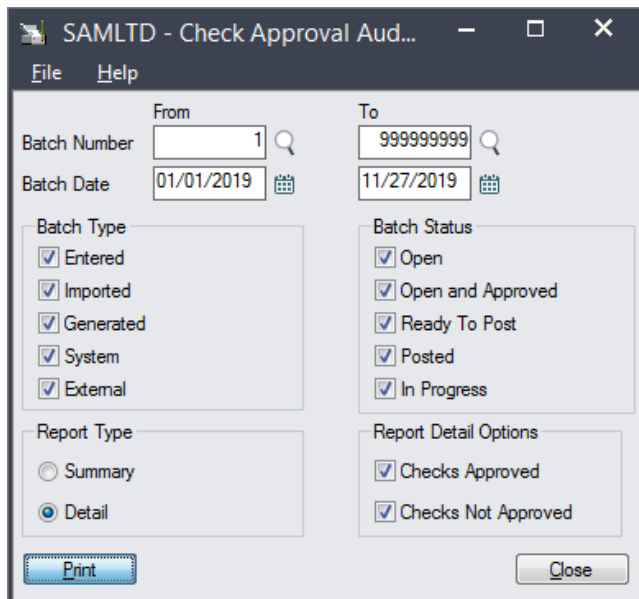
SAMLTD - Check Approval Aud...

File Help

From To

Batch Number 1 999999999

Batch Date 01/01/2019 11/27/2019

Batch Type
Entered
Imported
Generated
System
External

Batch Status
Open
Open and Approved
Ready To Post
Posted
In Progress

Report Type
Summary
Detail

Report Detail Options
Checks Approved
Checks Not Approved

Print

Close